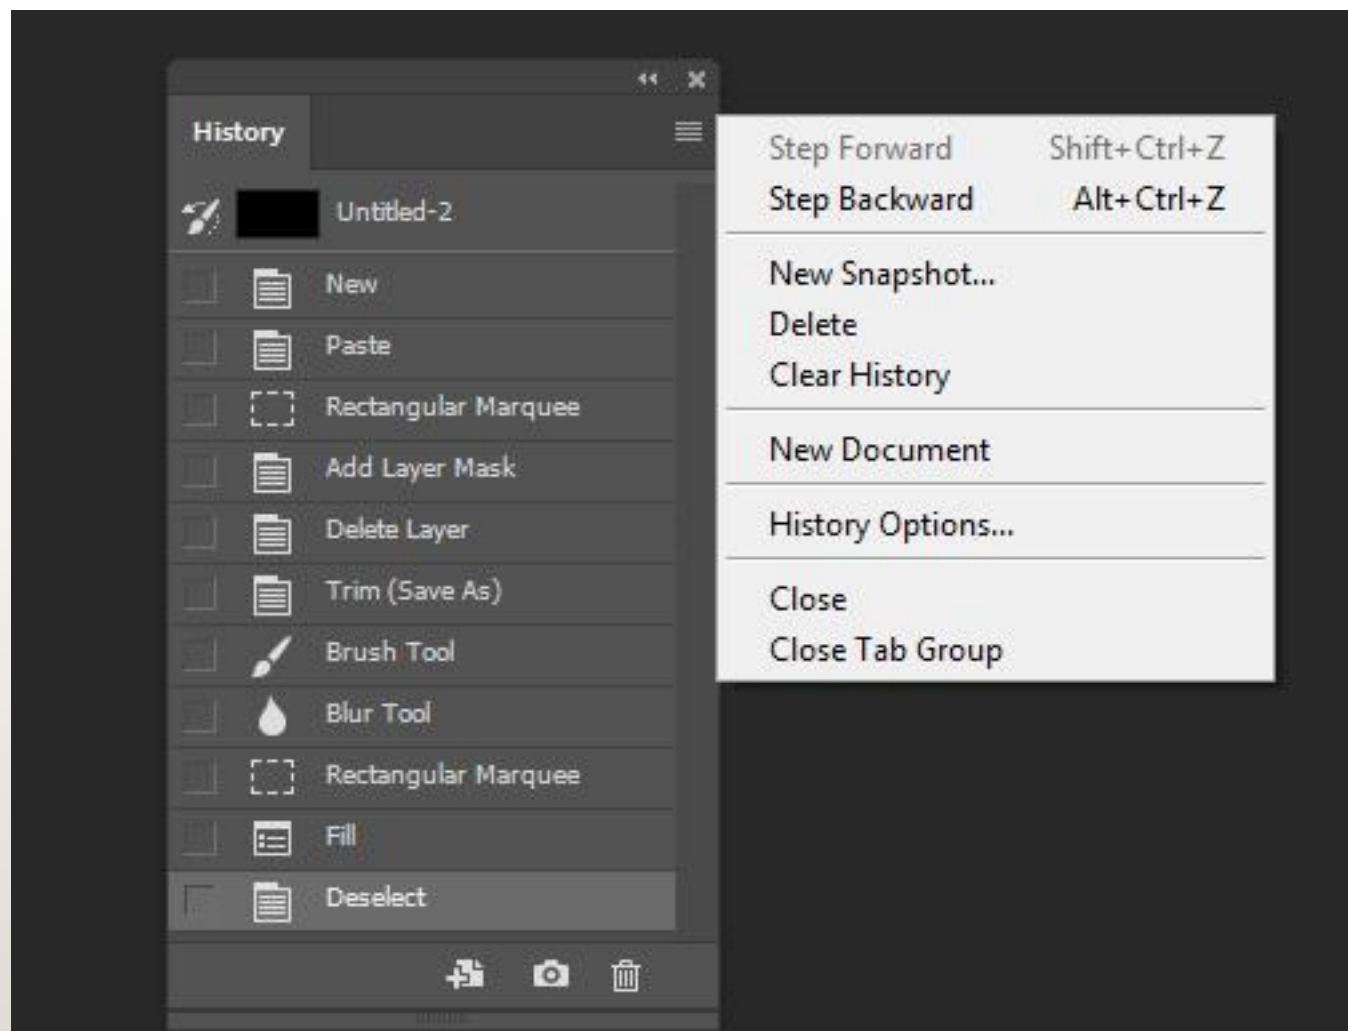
History

Untitled-2

New

Paste

Rectangular Marquee

Add Layer Mask

Delete Layer

Trim (Save As)

Brush Tool

Blur Tool

Rectangular Marquee

Fill

Deselect

Step Forward Shift+Ctrl+Z
Step Backward Alt+Ctrl+Z

New Snapshot...
Delete
Clear History

New Document

History Options...

Close
Close Tab Group